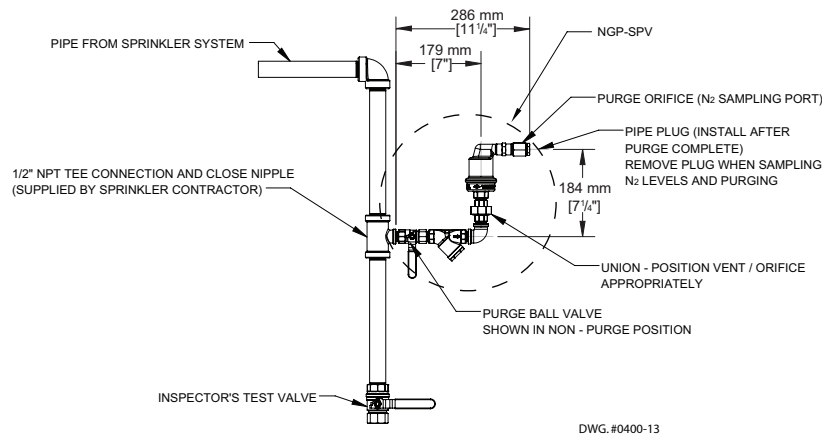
286 mm
[$11\frac{1}{4}$"]

179 mm
[7"]

PIPE FROM SPRINKLER SYSTEM

NGP-SPV

PURGE ORIFICE ($N_2$ SAMPLING PORT)

PIPE PLUG (INSTALL AFTER PURGE COMPLETE)
REMOVE PLUG WHEN SAMPLING $N_2$ LEVELS AND PURGING

1/2" NPT TEE CONNECTION AND CLOSE NIPPLE (SUPPLIED BY SPRINKLER CONTRACTOR)

184 mm
[$7\frac{1}{4}$"]

UNION - POSITION VENT / ORIFICE APPROPRIATELY

PURGE BALL VALVE
SHOWN IN NON - PURGE POSITION

INSPECTOR'S TEST VALVE

DWG. #0400-13